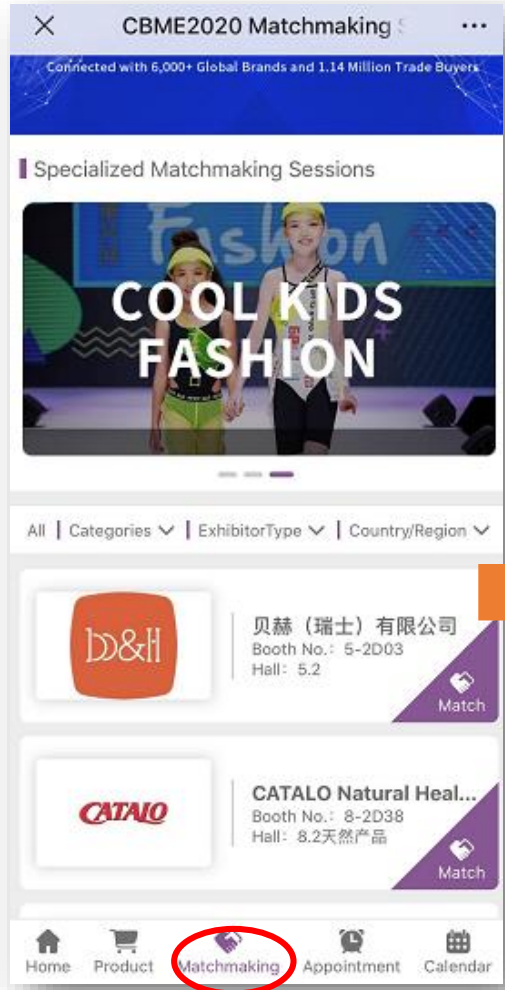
CBME2020 Matchmaking

Connected with 6,000+ Global Brands and 1.14 Million Trade Buyers

Specialized Matchmaking Sessions

Fashion

COOL KIDS FASHION

All | Categories | ExhibitorType | Country/Region

D&H

贝赫（瑞士）有限公司
Booth No.: 5-2D03
Hall: 5.2

Match

CATALO

CATALO Natural Heal...
Booth No.: 8-2D38
Hall: 8.2天然产品

Match

Home Product Matchmaking Appointment Calendar